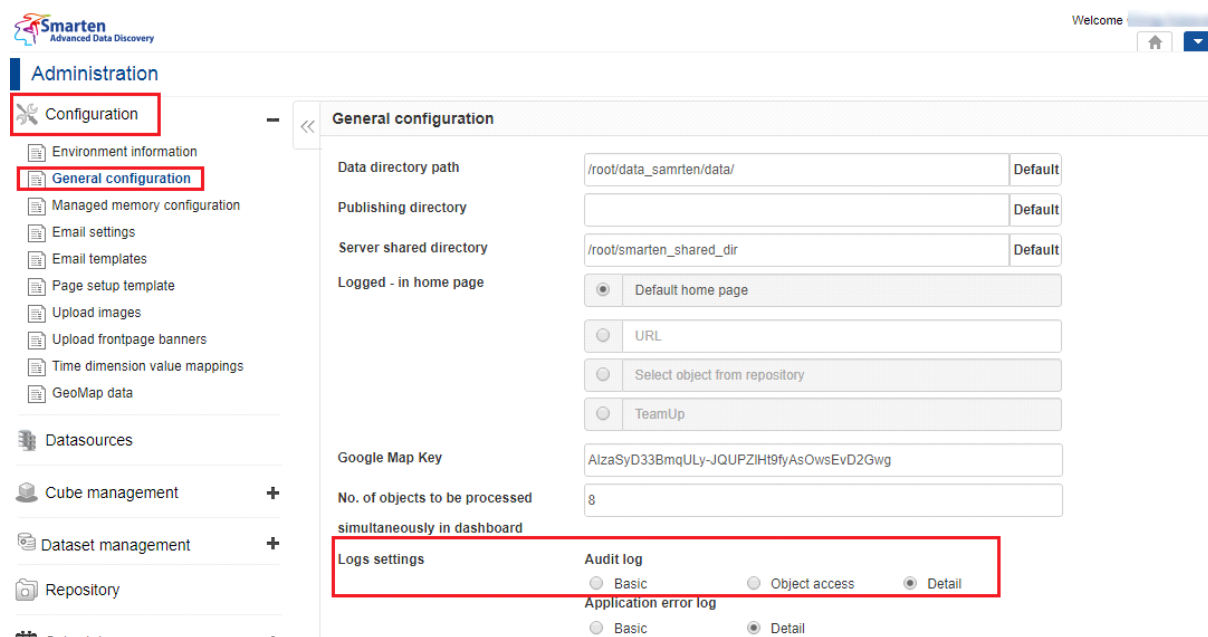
Smarten
Advanced Data Discovery

Welcome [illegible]

Administration

Configuration −

Environment information
General configuration
Managed memory configuration
Email settings
Email templates
Page setup template
Upload images
Upload frontpage banners
Time dimension value mappings
GeoMap data

Datasources

Cube management +

Dataset management +

Repository

«

General configuration

Data directory path /root/data_samrten/data/ Default

Publishing directory Default

Server shared directory /root/smarten_shared_dir Default

Logged - in home page

Default home page

URL

Select object from repository

TeamUp

Google Map Key AlzaSyD33BmqULy-JQUPZlHt9fyAsOwsEvD2Gwg

No. of objects to be processed simultaneously in dashboard 8

Logs settings

Audit log

Basic Object access Detail

Application error log

Basic Detail